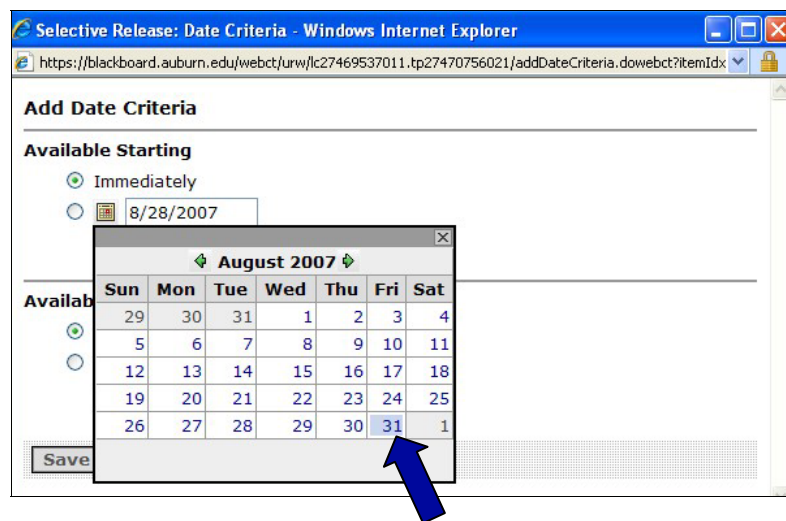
Selective Release: Date Criteria - Windows Internet Explorer

https://blackboard.auburn.edu/webct/urw/lc27469537011.tp27470756021/addDateCriteria.dowebct?itemIdx

Add Date Criteria

Available Starting

Immediately

8/28/2007

Availab

August 2007

| Sun | Mon | Tue | Wed | Thu | Fri | Sat |
|---|---|---|---|---|---|---|
| 29 | 30 | 31 | 1 | 2 | 3 | 4 |
| 5 | 6 | 7 | 8 | 9 | 10 | 11 |
| 12 | 13 | 14 | 15 | 16 | 17 | 18 |
| 19 | 20 | 21 | 22 | 23 | 24 | 25 |
| 26 | 27 | 28 | 29 | 30 | 31 | 1 |

Save